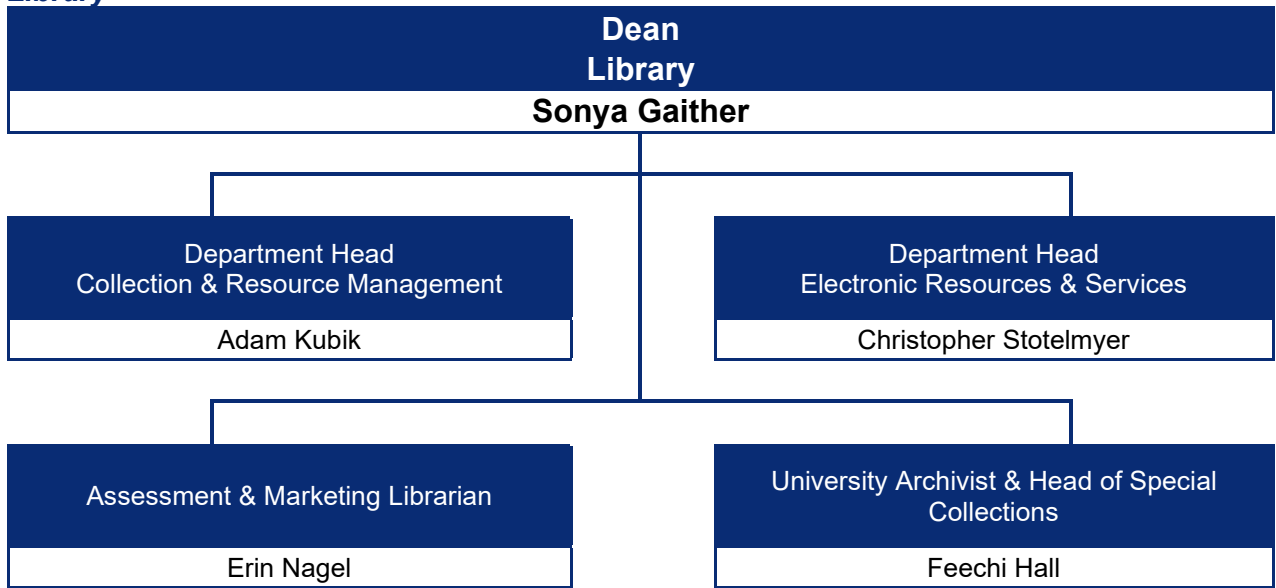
Dean
Library

Sonya Gaither

Department Head
Collection & Resource Management

Adam Kubik

Department Head
Electronic Resources & Services

Christopher Stotelmyer

Assessment & Marketing Librarian

Erin Nagel

University Archivist & Head of Special Collections

Feechi Hall